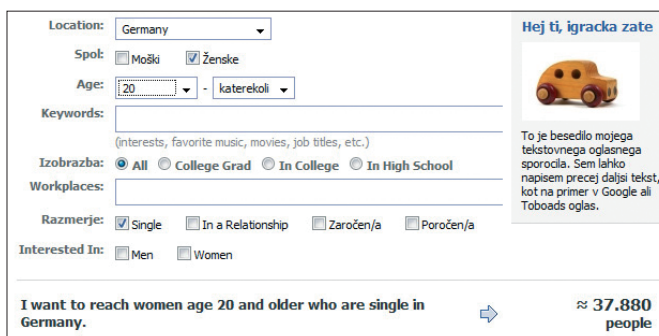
Location: Germany

Spol: Moški Ženske

Age: 20 - katerekoli

Keywords:

(interests, favorite music, movies, job titles, etc.)

Izobrazba: All College Grad In College In High School

Workplaces:

Razmerje: Single In a Relationship Zaročen/a Poročen/a

Interested In: Men Women

I want to reach women age 20 and older who are single in Germany.

≈ 37.880 people

Hej ti, igracka zate

To je besedilo mojega tekstovnega oglasnega sporocila. Sem lahko napisem precej daljsi tekst, kot na primer v Google ali Toboads oglas.